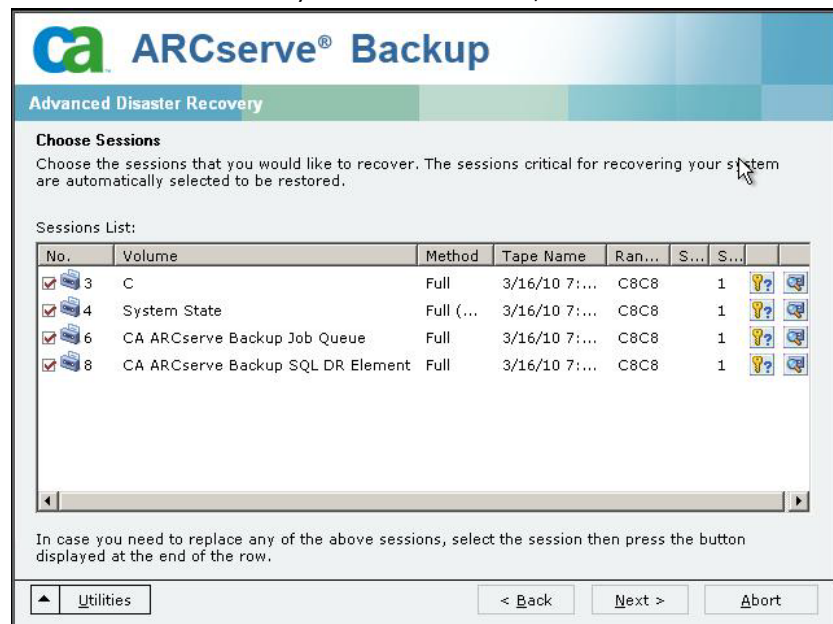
ca ARCserve® Backup

Advanced Disaster Recovery

Choose Sessions

Choose the sessions that you would like to recover. The sessions critical for recovering your system are automatically selected to be restored.

Sessions List:

| No. | Volume | Method | Tape Name | Ran... | S... | S... | | |
|---|---|---|---|---|---|---|---|---|
| 3 | C | Full | 3/16/10 7:... | C8C8 | | 1 | | |
| 4 | System State | Full (... | 3/16/10 7:... | C8C8 | | 1 | | |
| 6 | CA ARCserve Backup Job Queue | Full | 3/16/10 7:... | C8C8 | | 1 | | |
| 8 | CA ARCserve Backup SQL DR Element | Full | 3/16/10 7:... | C8C8 | | 1 | | |

In case you need to replace any of the above sessions, select the session then press the button displayed at the end of the row.

Utilities

< Back

Next >

Abort